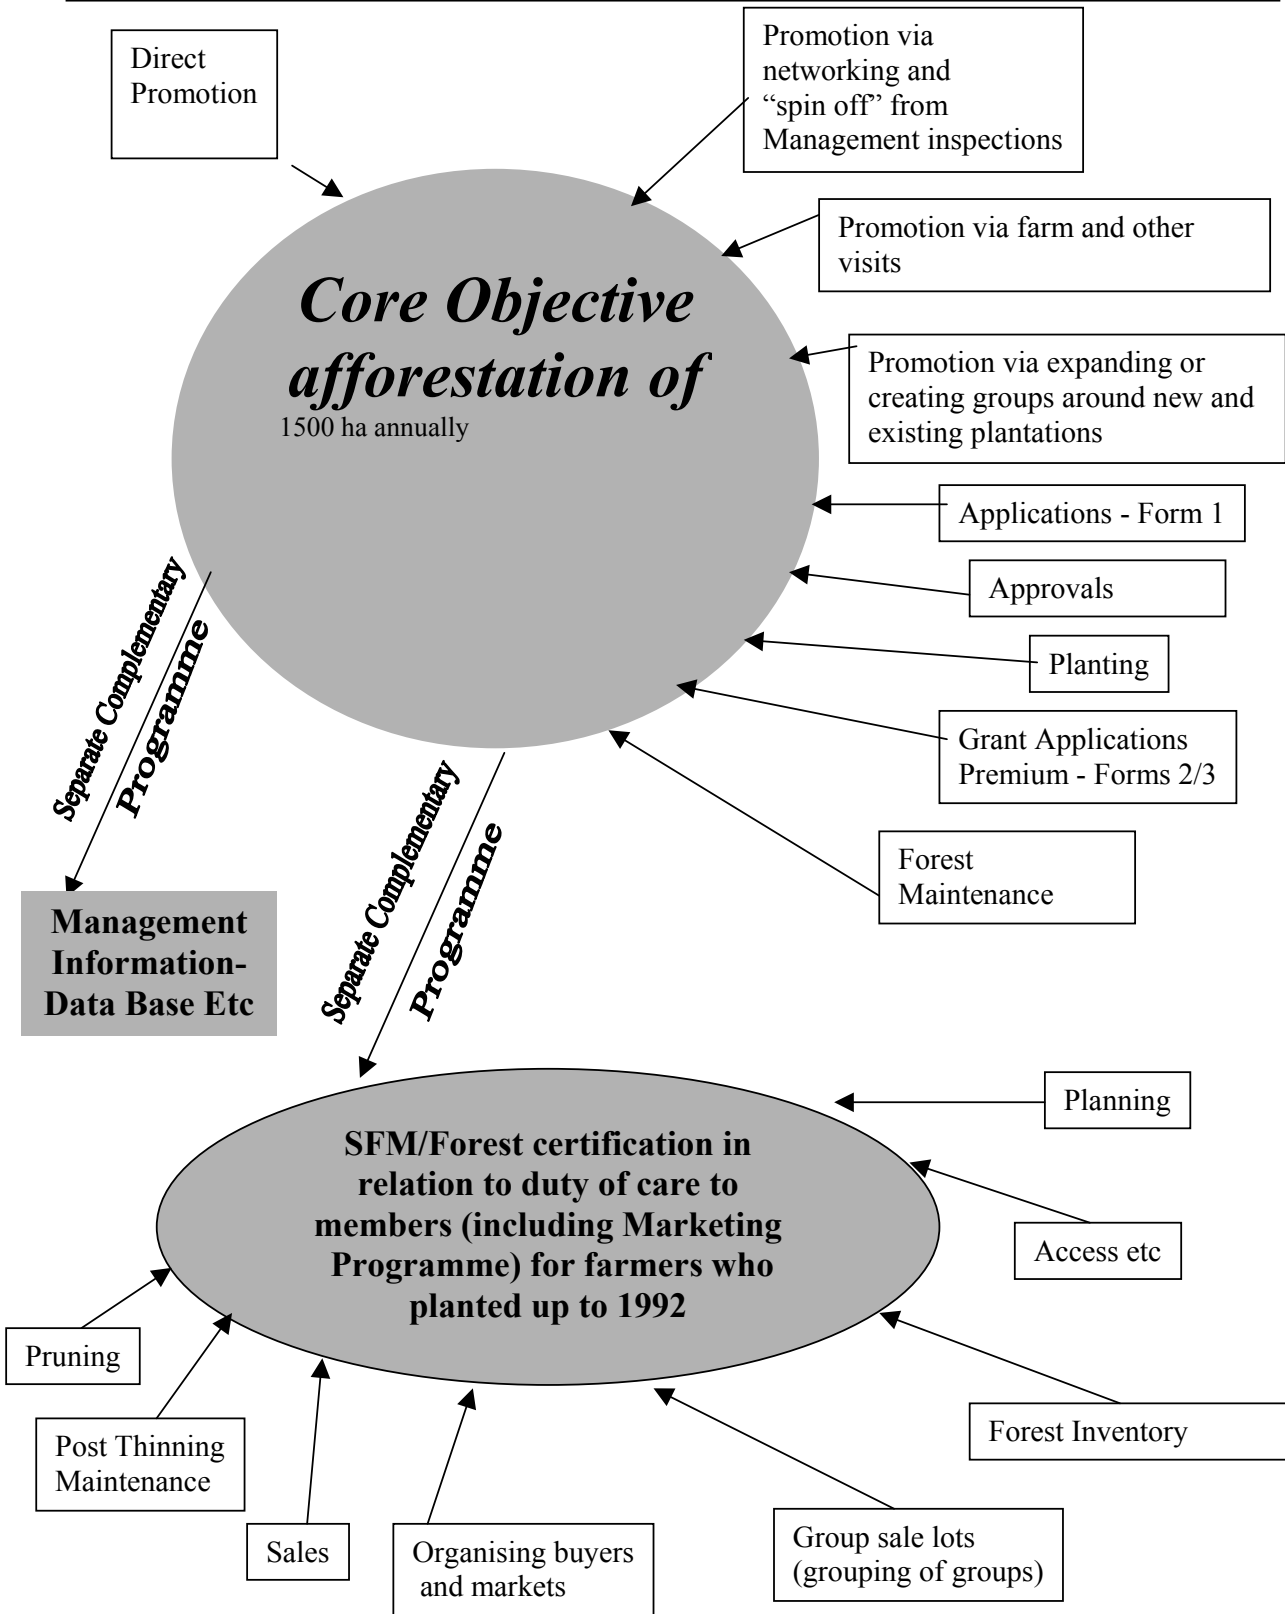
Direct Promotion

Promotion via networking and “spin off” from Management inspections

Promotion via farm and other visits

Core Objective afforestation of 1500 ha annually

Promotion via expanding or creating groups around new and existing plantations

Applications - Form 1

Approvals

Planting

Grant Applications Premium - Forms 2/3

Forest Maintenance

Separate Complementary Programme

Management Information-Data Base Etc

Separate Complementary Programme

Planning

SFM/Forest certification in relation to duty of care to members (including Marketing Programme) for farmers who planted up to 1992

Access etc

Forest Inventory

Pruning

Post Thinning Maintenance

Sales

Organising buyers and markets

Group sale lots (grouping of groups)